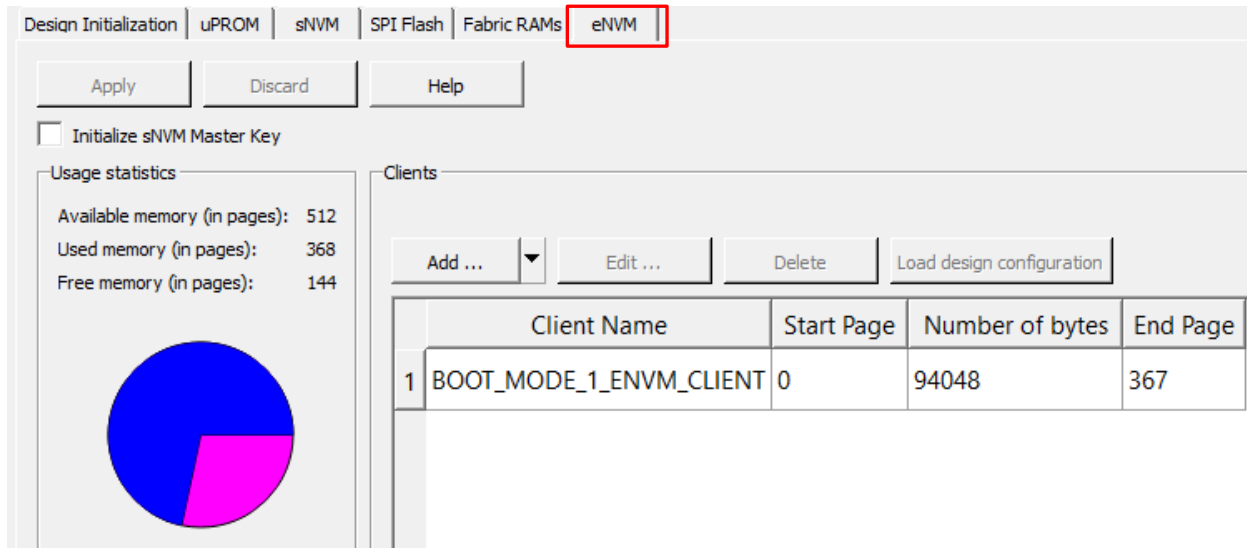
Design Initialization | uPROM | sNVM | SPI Flash | Fabric RAMs | eNVM

Apply Discard Help

Initialize sNVM Master Key

Usage statistics

Available memory (in pages): 512
Used memory (in pages): 368
Free memory (in pages): 144

Clients

Add ... Edit ... Delete Load design configuration

| | Client Name | Start Page | Number of bytes | End Page |
|---|---|---|---|---|
| 1 | BOOT_MODE_1_ENVM_CLIENT | 0 | 94048 | 367 |